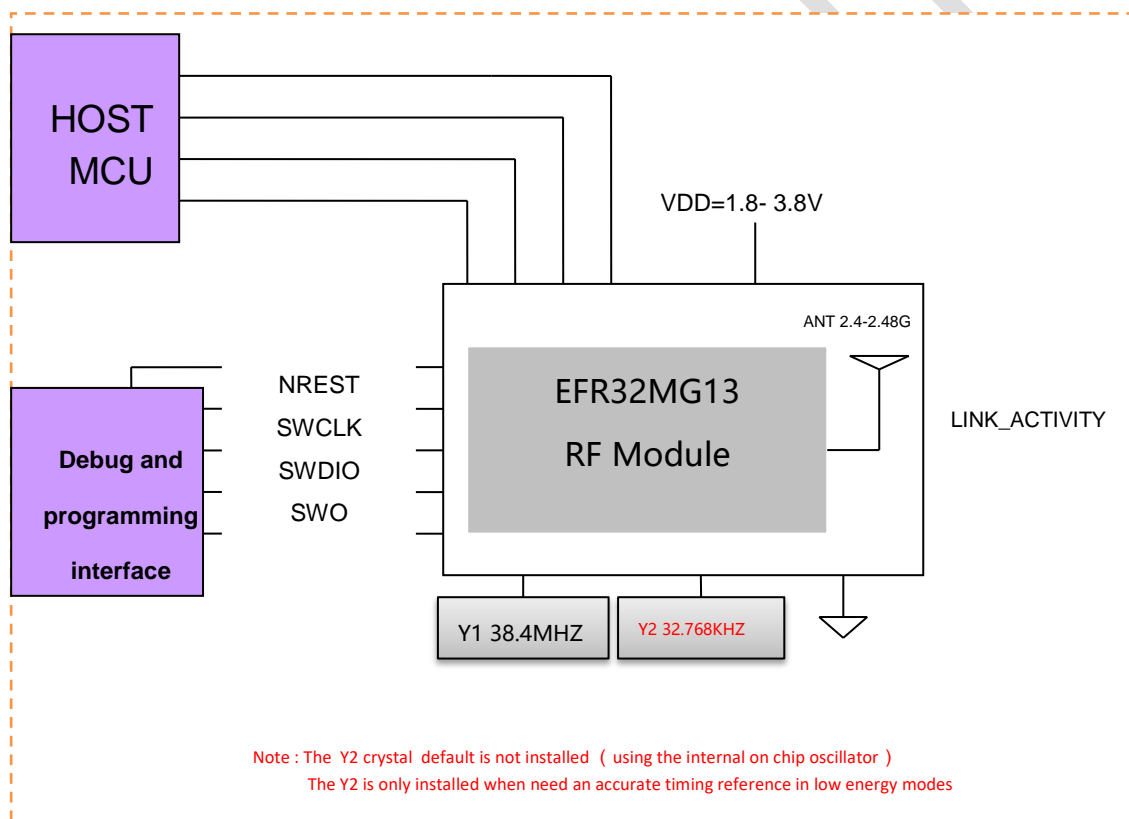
HOST MCU

VDD=1.8- 3.8V

ANT 2.4-2.48G

NREST
SWCLK
SWDIO
SWO

EFR32MG13
RF Module

LINK_ACTIVITY

Debug and programming interface

Y1 38.4MHZ

Y2 32.768KHZ

Note : The Y2 crystal default is not installed （ using the internal on chip oscillator ）
The Y2 is only installed when need an accurate timing reference in low energy modes